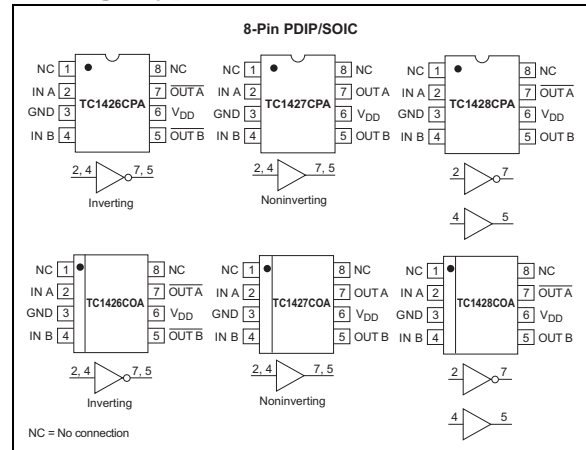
8-Pin PDIP/SOIC

NC 1
IN A 2
GND 3
IN B 4
TC1426CPA
8 NC
7 $\overline{OUT A}$
6 $V_{DD}$
5 $\overline{OUT B}$

2, 4
7, 5
Inverting

NC 1
IN A 2
GND 3
IN B 4
TC1427CPA
8 NC
7 OUT A
6 $V_{DD}$
5 OUT B

2, 4
7, 5
Noninverting

NC 1
IN A 2
GND 3
IN B 4
TC1428CPA
8 NC
7 $\overline{OUT A}$
6 $V_{DD}$
5 OUT B

2
7
4
5

NC 1
IN A 2
GND 3
IN B 4
TC1426COA
8 NC
7 $\overline{OUT A}$
6 $V_{DD}$
5 $\overline{OUT B}$

2, 4
7, 5
Inverting

NC 1
IN A 2
GND 3
IN B 4
TC1427COA
8 NC
7 OUT A
6 $V_{DD}$
5 OUT B

2, 4
7, 5
Noninverting

NC 1
IN A 2
GND 3
IN B 4
TC1428COA
8 NC
7 $\overline{OUT A}$
6 $V_{DD}$
5 OUT B

2
7
4
5

NC = No connection